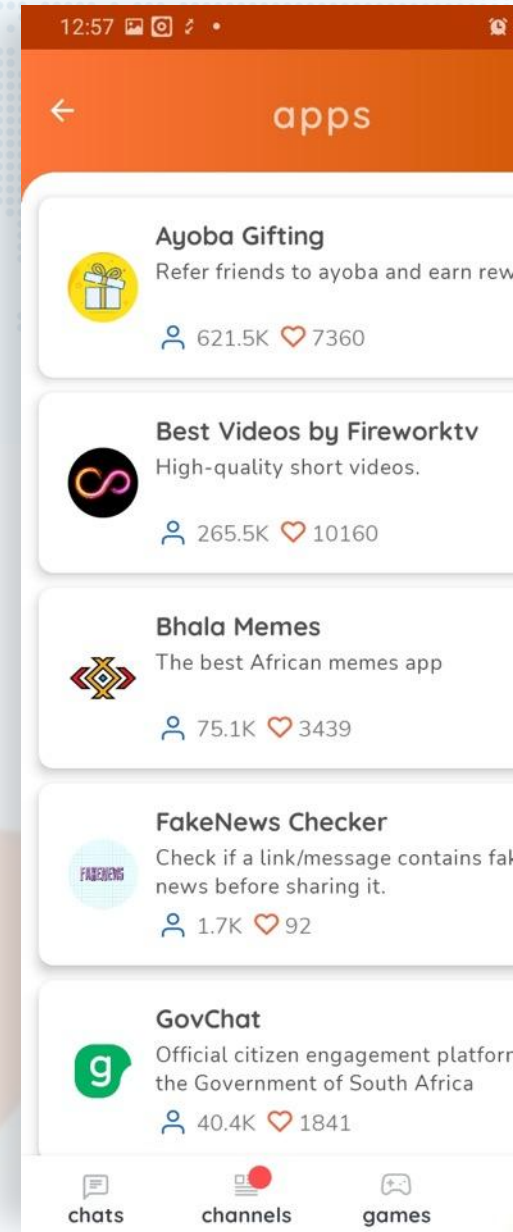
12:57

apps

Ayoba Gifting
Refer friends to ayoba and earn rew
621.5K 7360

Best Videos by Fireworktv
High-quality short videos.
265.5K 10160

Bhala Memes
The best African memes app
75.1K 3439

FakeNews Checker
FAKENEWS
Check if a link/message contains fak news before sharing it.
1.7K 92

GovChat
Official citizen engagement platforr the Government of South Africa
40.4K 1841

chats channels games